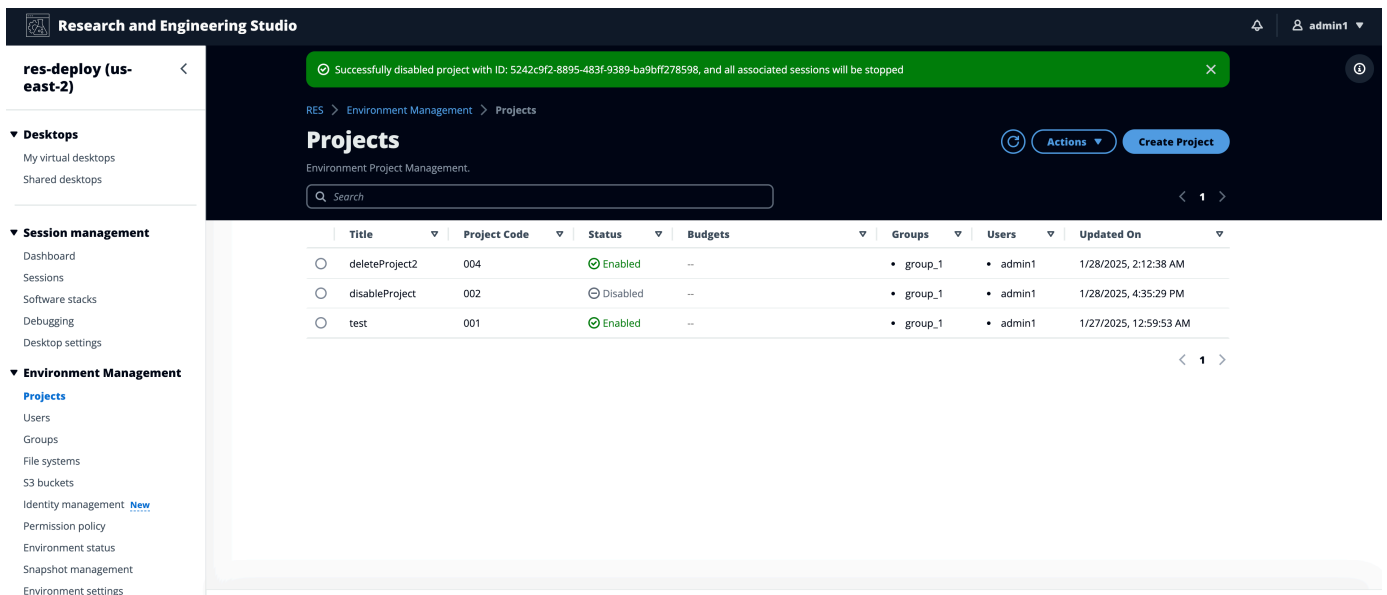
Research and Engineering Studio

admin1

res-deploy (us-east-2)

▼ Desktops
My virtual desktops
Shared desktops

▼ Session management
Dashboard
Sessions
Software stacks
Debugging
Desktop settings

▼ Environment Management
Projects
Users
Groups
File systems
S3 buckets
Identity management New
Permission policy
Environment status
Snapshot management
Environment settings

Successfully disabled project with ID: 5242c9f2-8895-483f-9389-ba9bff278598, and all associated sessions will be stopped

RES > Environment Management > Projects

Projects

Environment Project Management.

Actions ▼ Create Project

Search

< 1 >

| | Title | Project Code | Status | Budgets | Groups | Users | Updated On |
|---|---|---|---|---|---|---|---|
| ○ | deleteProject2 | 004 | Enabled | -- | • group_1 | • admin1 | 1/28/2025, 2:12:38 AM |
| ○ | disableProject | 002 | Disabled | -- | • group_1 | • admin1 | 1/28/2025, 4:35:29 PM |
| ○ | test | 001 | Enabled | -- | • group_1 | • admin1 | 1/27/2025, 12:59:53 AM |

< 1 >